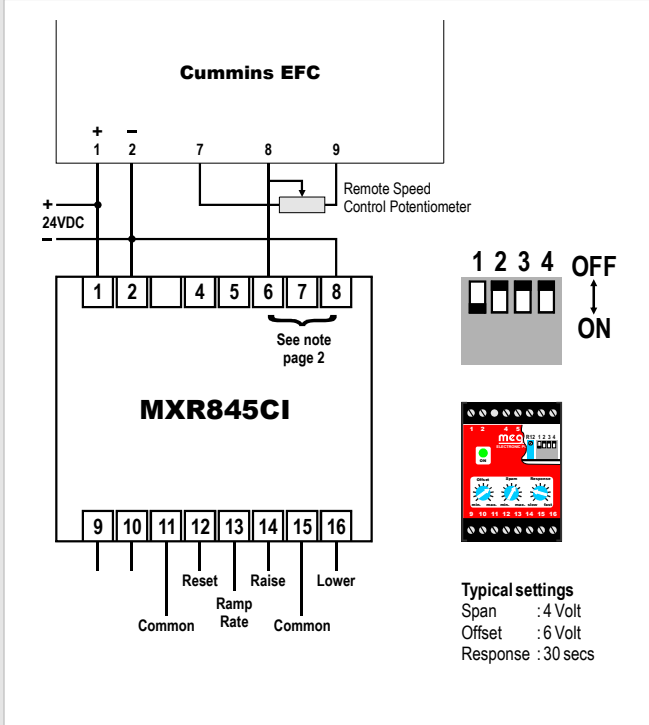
Cummins EFC

+
1
–
2
7
8
9

Remote Speed
Control Potentiometer

+
24VDC
–

1
2
4
5
6
7
8

See note
page 2

MXR845CI

9
10
11
12
13
14
15
16

Reset
Raise
Lower
Ramp
Rate
Common
Common

1 2 3 4
OFF
ON

1 2 4 5
meo
ON
Offset
Span
Response
9 10 11 12 13 14 15 16

Typical settings
Span : 4 Volt
Offset : 6 Volt
Response : 30 secs